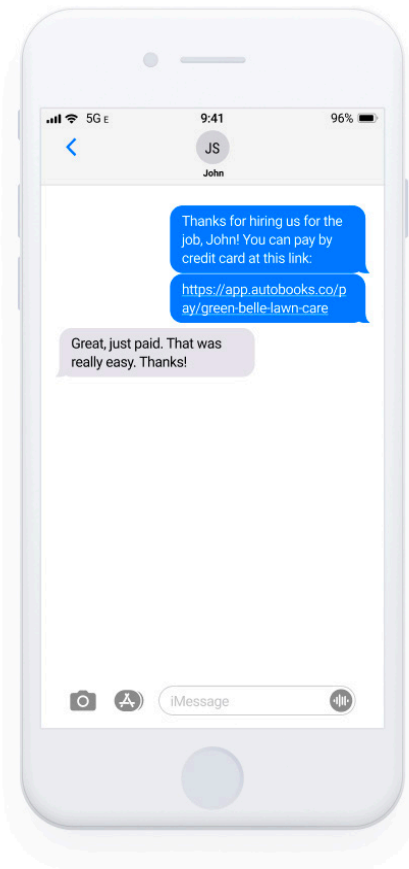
5G E
9:41
96%

JS
John

Thanks for hiring us for the job, John! You can pay by credit card at this link:

https://app.autobooks.co/pay/green-belle-lawn-care

Great, just paid. That was really easy. Thanks!

iMessage